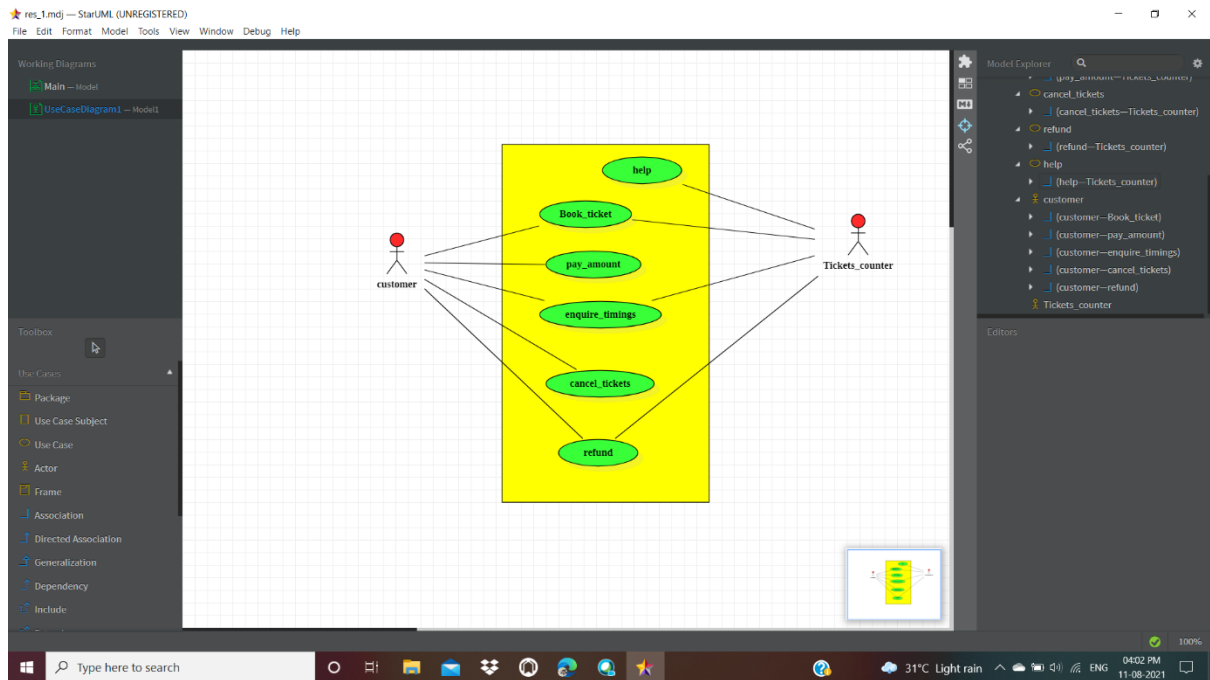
res_1.mdj — StarUML (UNREGISTERED)
File Edit Format Model Tools View Window Debug Help

Working Diagrams
Main — Model
UseCaseDiagram1 — Model1

Toolbox
Use Cases
Package
Use Case Subject
Use Case
Actor
Frame
Association
Directed Association
Generalization
Dependency
Include

help
Book_ticket
pay_amount
enquire_timings
cancel_tickets
refund
customer
Tickets_counter

Model Explorer
(pay_amount—Tickets_counter)
cancel_tickets
(cancel_tickets—Tickets_counter)
refund
(refund—Tickets_counter)
help
(help—Tickets_counter)
customer
(customer—Book_ticket)
(customer—pay_amount)
(customer—enquire_timings)
(customer—cancel_tickets)
(customer—refund)
Tickets_counter

Editors

100%

Type here to search
31°C Light rain ENG 04:02 PM 11-08-2021